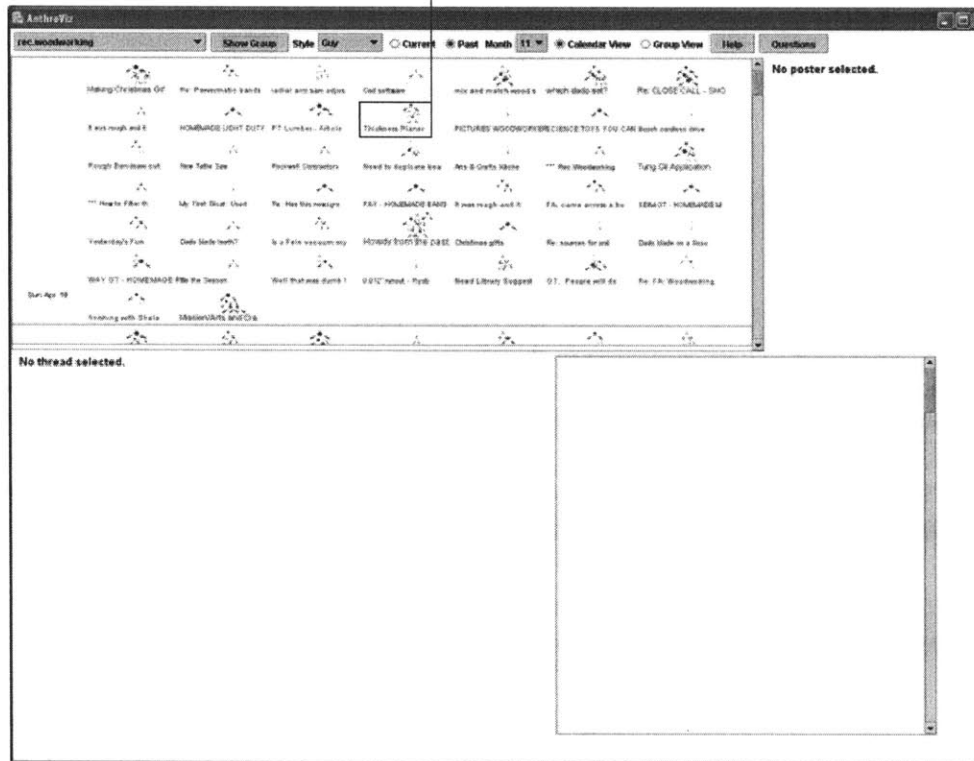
AnthroViz

rec.woodworking Show Group Style Guy Current Past Month 11 Calendar View Group View Help Questions

No poster selected.

Making Christmas Gif | Re: Powermatic bands | radial arm saw adjus | Cad software | mix and match wood s | which dado set? | Re: CLOSE CALL - SHO
It was rough and it | HOMEMADE LIGHT DUTY | FT Lumber - Article | Thickness Planer | PICTURES WOODWORKER | SCIENCE TOYS YOU CAN | Bosch cordless drive
Rough Bandsaw cut | New Table Saw | Pocket Distractors | Need to duplicate kea | Arts & Crafts Niche | *** Rec Woodworking | Tung Oil Application
*** How to Fillerth | My First Shot - Used | Re: Has this newsgro | FAQ - HOMEMADE BAND | It was rough and it | FA: came across a bo | XBM OT - HOMEMADE M
Yesterday's Fun | Dado blade teeth? | Is a Fein vacuum my | Howdy from the past | Christmas gifts | Re: sources for old | Dado blade on a Rose
WAY OT - HOMEMADE | Fill the Season | Well that was dumb ! | 0.012" runout - Ryob | Bead Library Suggest | OT - People will do | Re: FA: Woodworking
Sun Apr 18
Finishing with Shela | Mission/Arts and Cra

No thread selected.